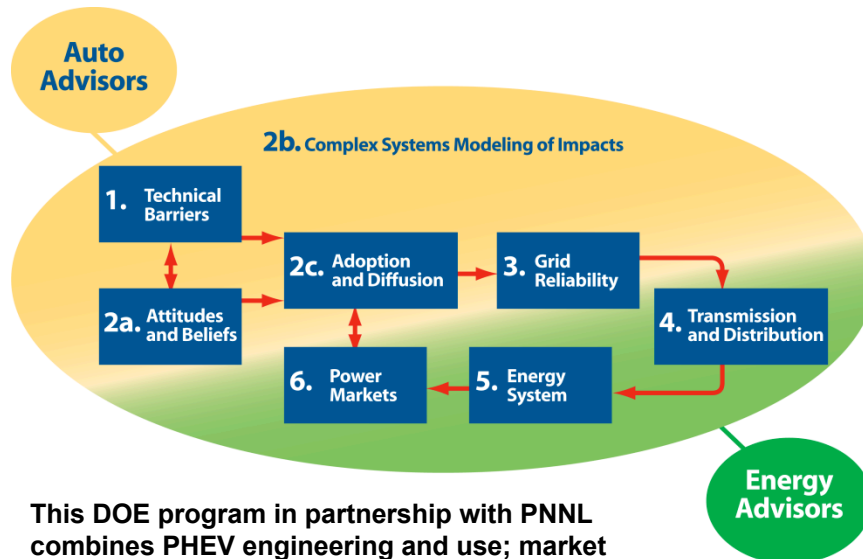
Auto Advisors

2b. Complex Systems Modeling of Impacts

1. Technical Barriers

2a. Attitudes and Beliefs

2c. Adoption and Diffusion

3. Grid Reliability

4. Transmission and Distribution

5. Energy System

6. Power Markets

Energy Advisors

This DOE program in partnership with PNNL combines PHEV engineering and use; market